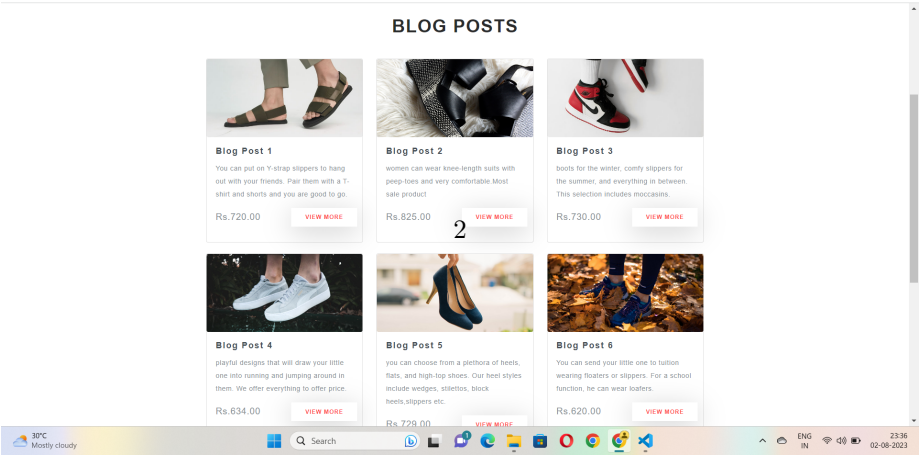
BLOG POSTS

Blog Post 1

You can put on Y-strap slippers to hang out with your friends. Pair them with a T-shirt and shorts and you are good to go.

Rs.720.00

VIEW MORE

Blog Post 2

women can wear knee-length suits with peep-toes and very comfortable.Most sale product

Rs.825.00

VIEW MORE

2

Blog Post 3

boots for the winter, comfy slippers for the summer, and everything in between. This selection includes moccasins.

Rs.730.00

VIEW MORE

Blog Post 4

playful designs that will draw your little one into running and jumping around in them. We offer everything to offer price.

Rs.634.00

VIEW MORE

Blog Post 5

you can choose from a plethora of heels, flats, and high-top shoes. Our heel styles include wedges, stilettos, block heels,slippers etc.

Rs.729.00

VIEW MORE

Blog Post 6

You can send your little one to tuition wearing floaters or slippers. For a school function, he can wear loafers.

Rs.620.00

VIEW MORE

30°C
Mostly cloudy

Search

ENG
IN

23:36
02-08-2023